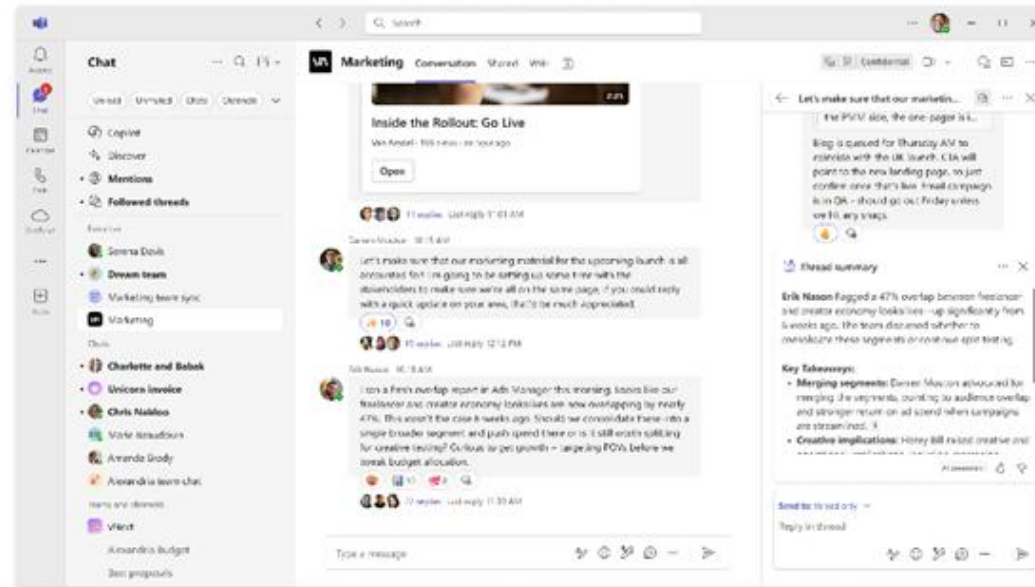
Search

Activity
Chat
Calendar
Calls
OneDrive
...
Apps

Chat

Unread Unmuted Chats Channels

Copilot
Discover
Mentions
Followed threads
Favorites
Serena Davis
Dream team
Marketing team sync
Marketing
Chats
Charlotte and Babak
Unicorn invoice
Chris Naidoo
Marie Beaudouin
Amanda Brady
Alexandria team chat
Teams and channels
Vlient
Alexandria budget
Dev proposals

Marketing Conversation Shared Wiki

Inside the Rollout: Go Live
Van Arsdel · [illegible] views · an hour ago
Open
11 replies Last reply 11:01 AM

Darren Mascon 10:15 AM
Let's make sure that our marketing material for the upcoming launch is all accounted for! I'm going to be setting up some time with the stakeholders to make sure we're all on the same page, if you could reply with a quick update on your area, that'd be much appreciated.
10
15 replies Last reply 12:12 PM

Erik Nason 10:18 AM
I ran a fresh overlap report in Ads Manager this morning, looks like our freelancer and creator economy lookalikes are now overlapping by nearly 47%. This wasn't the case 6 weeks ago. Should we consolidate these into a single broader segment and push spend there or is it still worth splitting for creative testing? Curious as to get growth – targeting ROIs before we break budget allocation.
10 2
12 replies Last reply 11:30 AM

Type a message

Confidential

Let's make sure that our marketin...
the PWW site, the one-pager is i...
Blog is queued for Thursday AM to coincide with the UK launch. CTA will point to the new landing page, so just confirm once that's live. Email campaign is in QA - should go out Friday unless we hit any snags.

Thread summary
Erik Nason flagged a 47% overlap between freelancer and creator economy lookalikes—up significantly from 6 weeks ago. The team discussed whether to consolidate these segments or continue split testing.

Key Takeaways:
• Merging segments: Darren Mascon advocated for merging the segments, pointing to audience overlap and stronger return on ad spend when campaigns are streamlined. 3
• Creative implications: Henry Hill raised creative and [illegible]

AI generated

Send to: thread only
Reply in thread